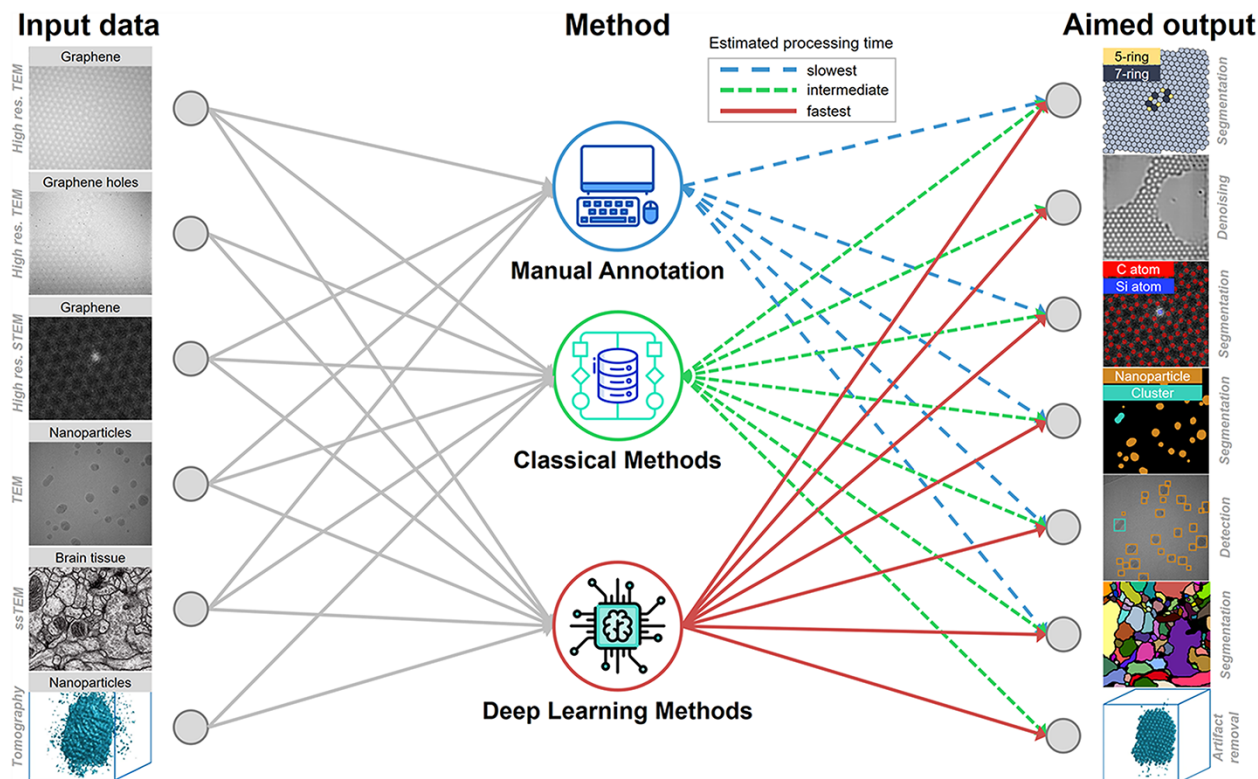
Input data

Graphene
High res. TEM

Graphene holes
High res. TEM

Graphene
High res. STEM

Nanoparticles
TEM

Brain tissue
ssTEM

Nanoparticles
Tomography

Method

Estimated processing time
slowest
intermediate
fastest

Manual Annotation

Classical Methods

Deep Learning Methods

Aimed output

5-ring
7-ring
Segmentation

Denoising

C atom
Si atom
Segmentation

Nanoparticle
Cluster
Segmentation

Detection

Segmentation

Artifact removal